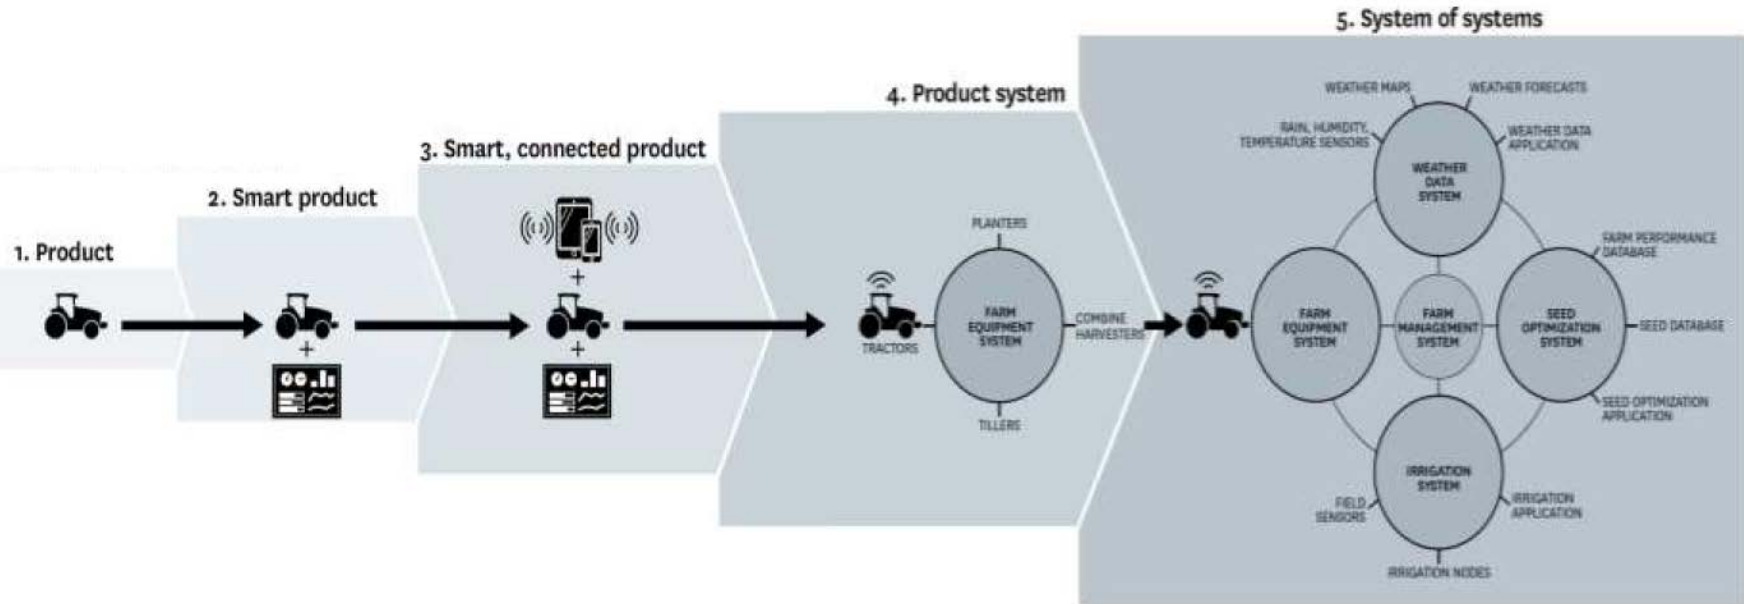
1. Product

2. Smart product

3. Smart, connected product

4. Product system

PLANTERS

TRACTORS

FARM EQUIPMENT SYSTEM

COMBINE HARVESTERS

TILLERS

5. System of systems

WEATHER MAPS

WEATHER FORECASTS

RAIN, HUMIDITY, TEMPERATURE SENSORS

WEATHER DATA SYSTEM

WEATHER DATA APPLICATION

FARM PERFORMANCE DATABASE

FARM EQUIPMENT SYSTEM

FARM MANAGEMENT SYSTEM

SEED OPTIMIZATION SYSTEM

SEED DATABASE

SEED OPTIMIZATION APPLICATION

IRRIGATION SYSTEM

FIELD SENSORS

IRRIGATION APPLICATION

IRRIGATION NODES